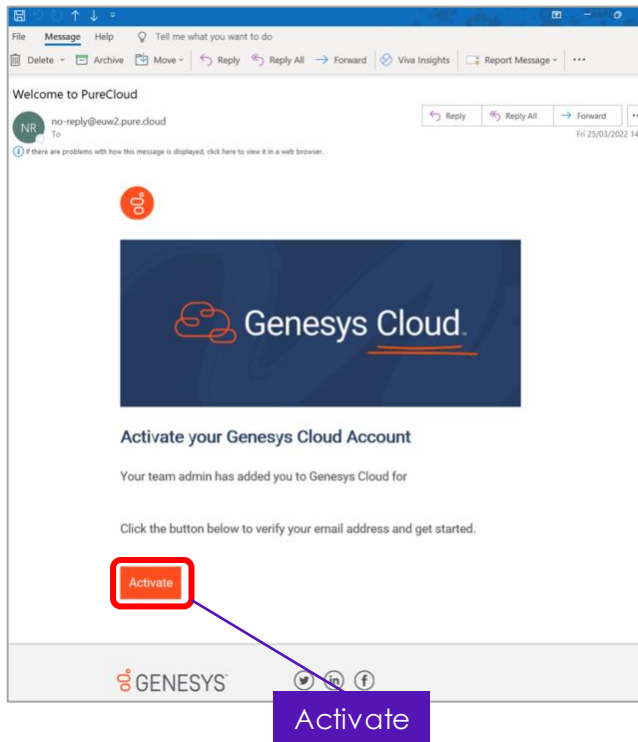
File Message Help Tell me what you want to do

Delete Archive Move Reply Reply All Forward Viva Insights Report Message ···

Welcome to PureCloud

NR no-reply@euw2.pure.cloud
To

Reply Reply All Forward

Fri 25/03/2022 14

If there are problems with how this message is displayed, click here to view it in a web browser.

Genesys Cloud

Activate your Genesys Cloud Account

Your team admin has added you to Genesys Cloud for

Click the button below to verify your email address and get started.

Activate

GENESYS

Activate